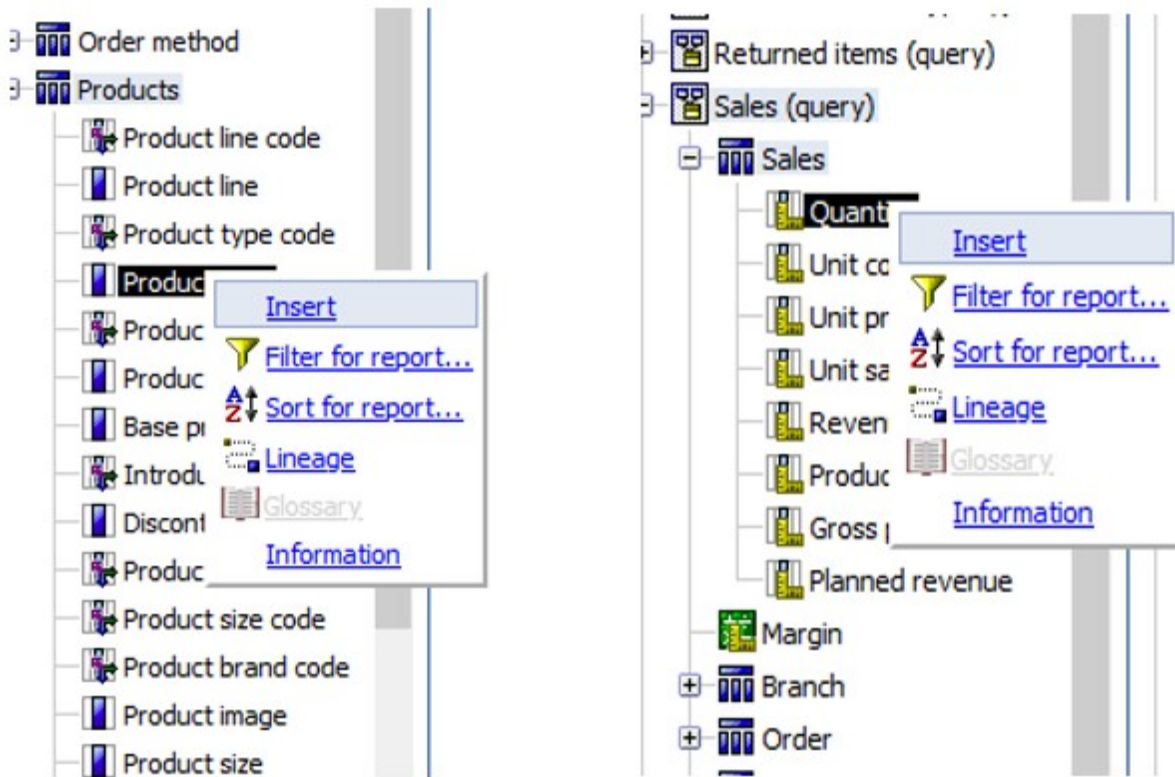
Order method
Products
Product line code
Product line
Product type code
Produc
Produc
Produc
Base pı
Introdu
Discont
Produc
Product size code
Product brand code
Product image
Product size

Insert
Filter for report...
Sort for report...
Lineage
Glossary
Information

Returned items (query)
Sales (query)
Sales
Quant
Unit co
Unit pr
Unit sa
Reven
Produc
Gross
Planned revenue
Margin
Branch
Order

Insert
Filter for report...
Sort for report...
Lineage
Glossary
Information